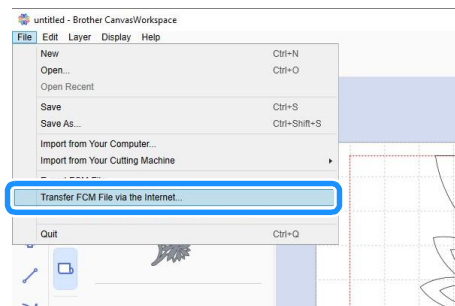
untitled - Brother CanvasWorkspace

File Edit Layer Display Help

New Ctrl+N
Open... Ctrl+O
Open Recent
Save Ctrl+S
Save As... Ctrl+Shift+S
Import from Your Computer...
Import from Your Cutting Machine
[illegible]
Transfer FCM File via the Internet...
Quit Ctrl+Q